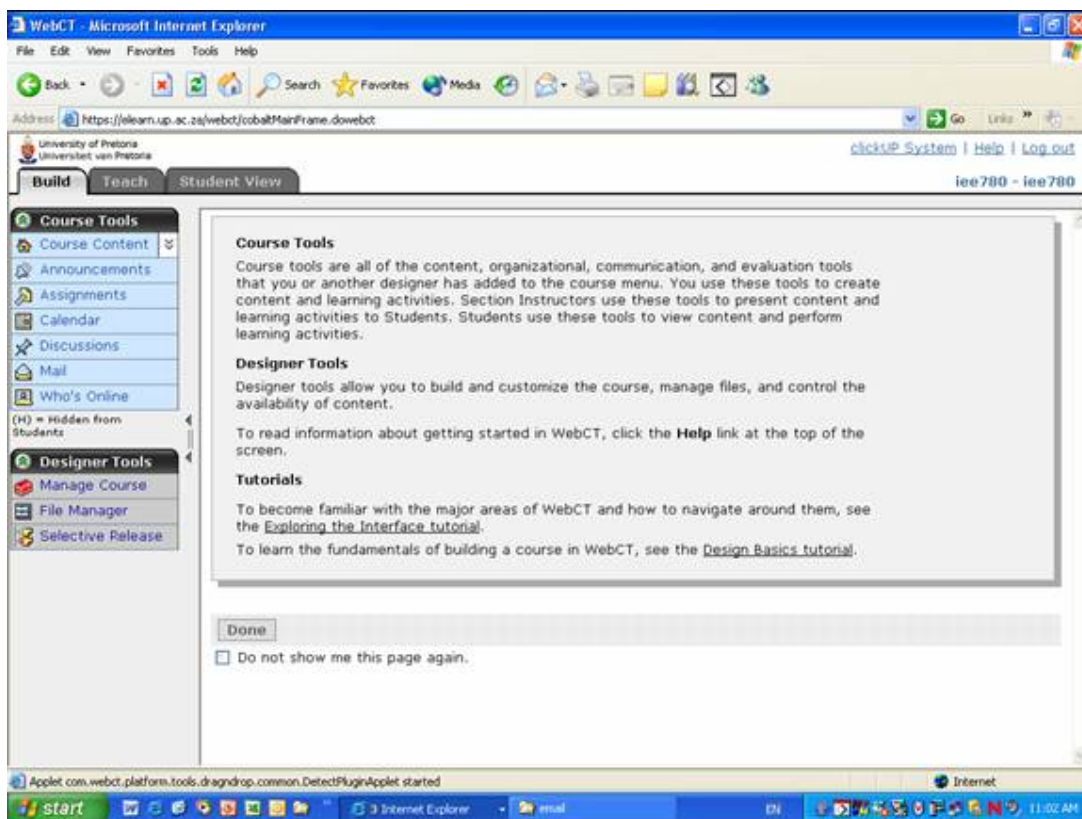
WebCT - Microsoft Internet Explorer

File Edit View Favorites Tools Help

Back Search Favorites Media

Address https://elearn.up.ac.za/webct/cobaltMainFrame.dowebct

Go Links

University of Pretoria
Universiteit van Pretoria

clickUP System | Help | Log out

Build Teach Student View

iee780 - iee780

Course Tools
Course Content
Announcements
Assignments
Calendar
Discussions
Mail
Who's Online
(H) = Hidden from Students

Designer Tools
Manage Course
File Manager
Selective Release

Course Tools

Course tools are all of the content, organizational, communication, and evaluation tools that you or another designer has added to the course menu. You use these tools to create content and learning activities. Section Instructors use these tools to present content and learning activities to Students. Students use these tools to view content and perform learning activities.

Designer Tools

Designer tools allow you to build and customize the course, manage files, and control the availability of content.

To read information about getting started in WebCT, click the **Help** link at the top of the screen.

Tutorials

To become familiar with the major areas of WebCT and how to navigate around them, see the Exploring the Interface tutorial.

To learn the fundamentals of building a course in WebCT, see the Design Basics tutorial.

Done

Do not show me this page again.

Applet com.webct.platform.tools.dragndrop.common.DetectPluginApplet started

Internet

start 3 Internet Explorer email EN 11:02 AM